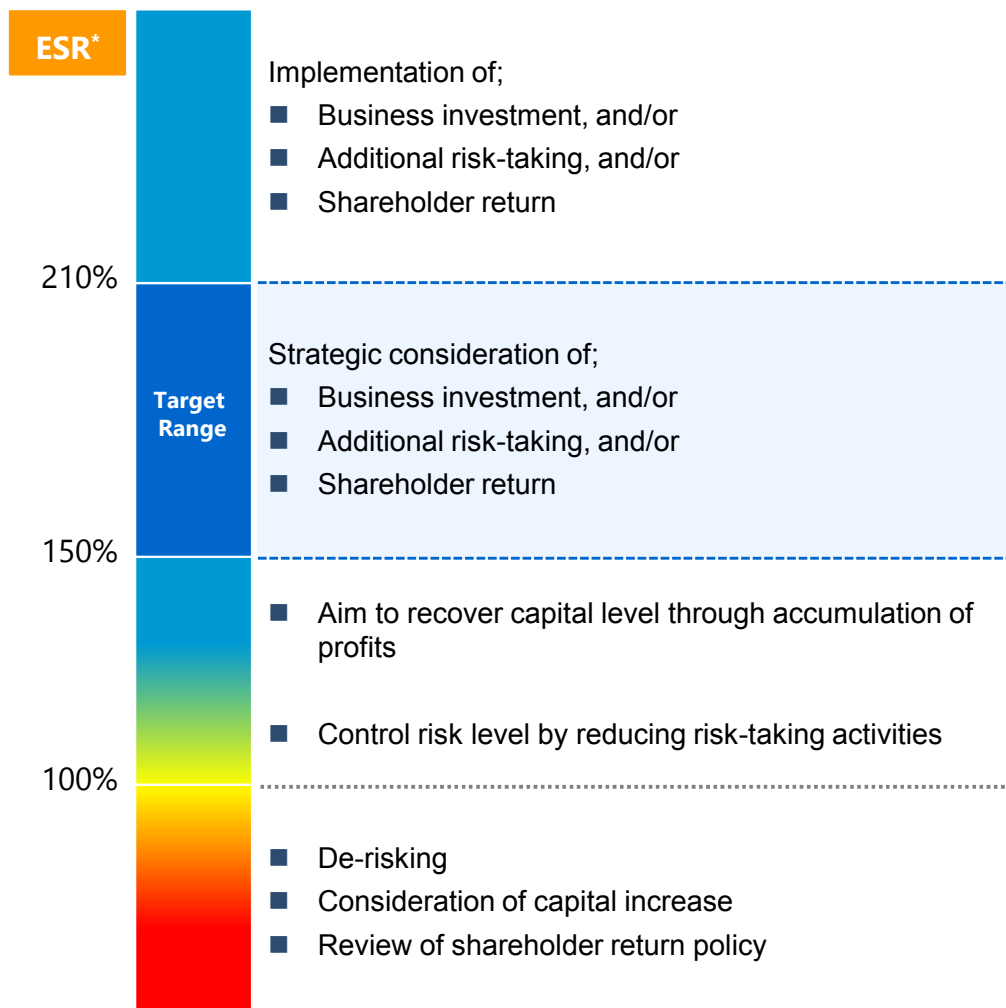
ESR*

Implementation of;
■ Business investment, and/or
■ Additional risk-taking, and/or
■ Shareholder return

210%

Target Range

Strategic consideration of;
■ Business investment, and/or
■ Additional risk-taking, and/or
■ Shareholder return

150%

■ Aim to recover capital level through accumulation of profits

■ Control risk level by reducing risk-taking activities

100%

■ De-risking
■ Consideration of capital increase
■ Review of shareholder return policy